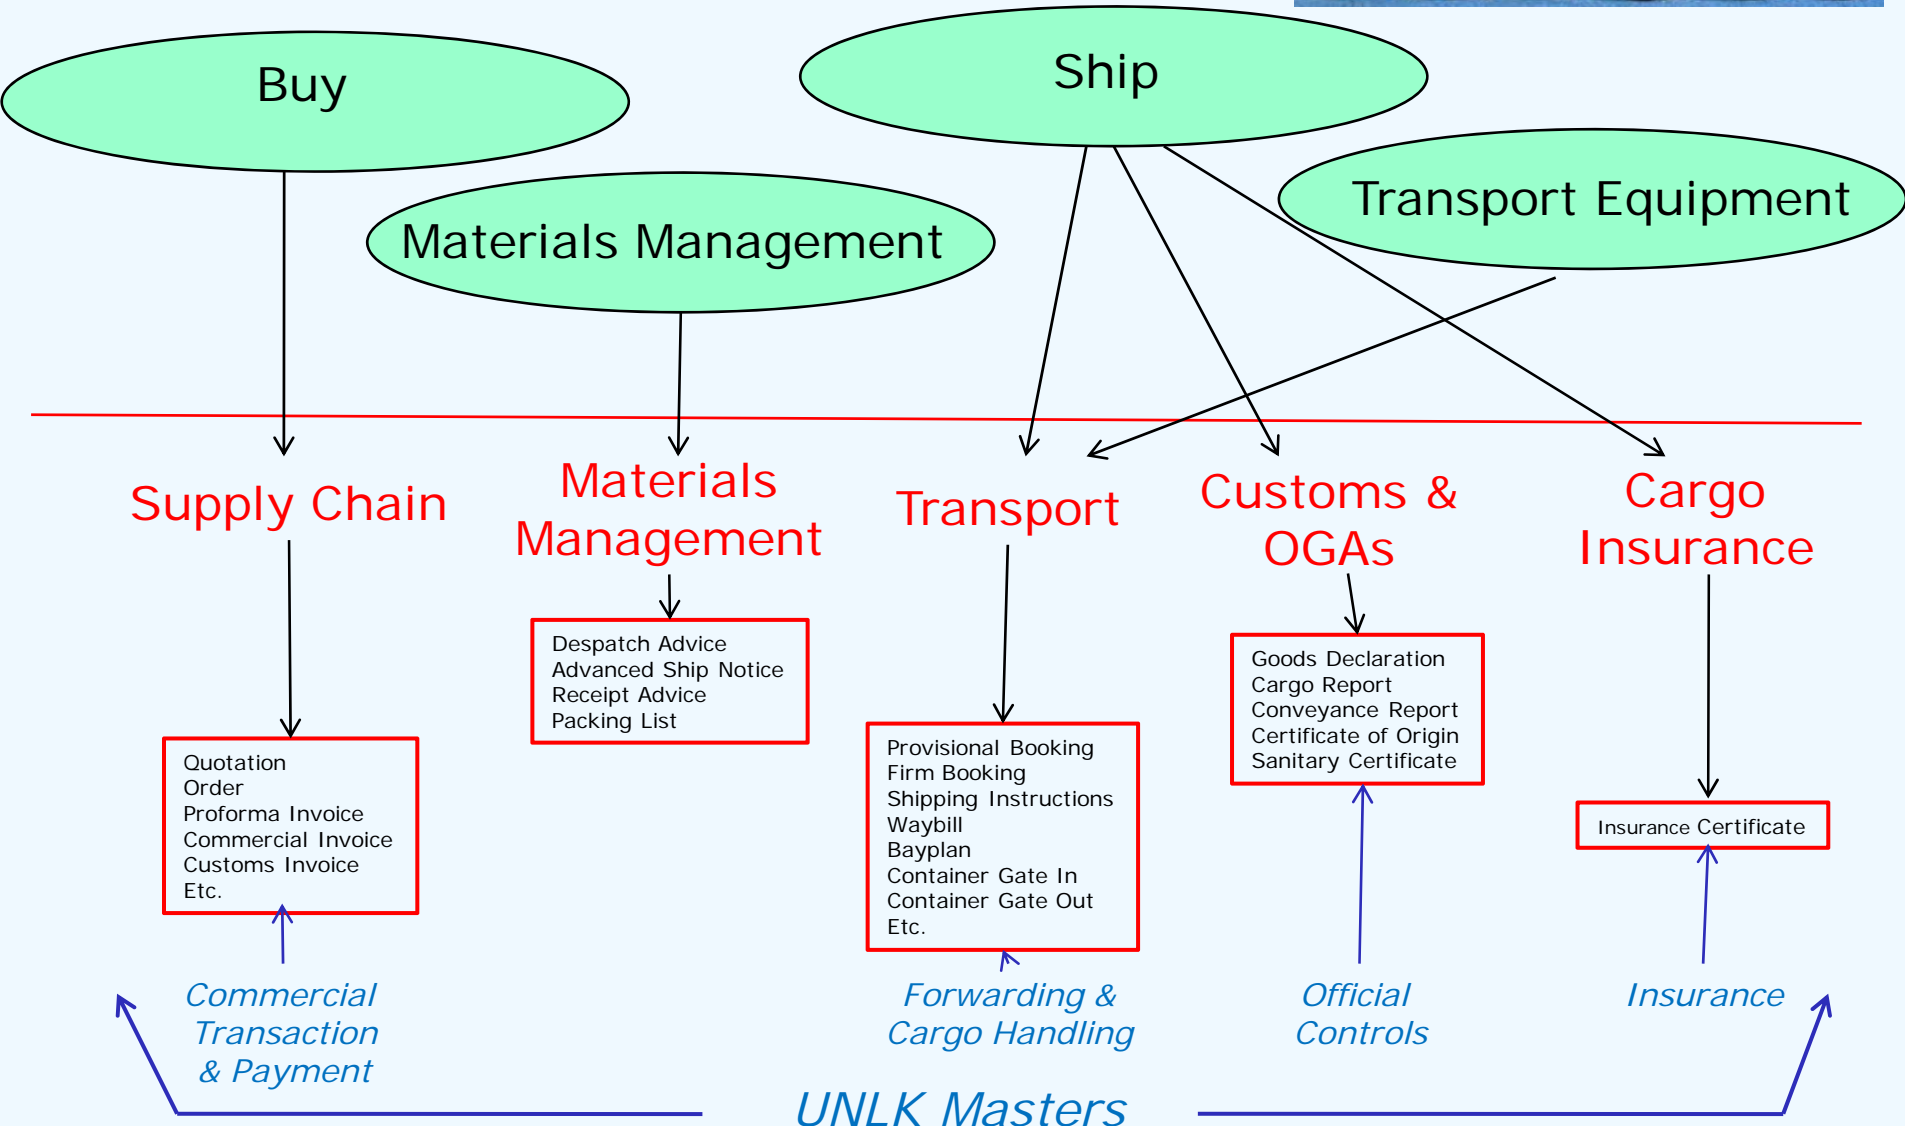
Buy

Ship

Materials Management

Transport Equipment

Supply Chain

Materials Management

Transport

Customs & OGAs

Cargo Insurance

Despatch Advice
Advanced Ship Notice
Receipt Advice
Packing List

Goods Declaration
Cargo Report
Conveyance Report
Certificate of Origin
Sanitary Certificate

Quotation
Order
Proforma Invoice
Commercial Invoice
Customs Invoice
Etc.

Provisional Booking
Firm Booking
Shipping Instructions
Waybill
Bayplan
Container Gate In
Container Gate Out
Etc.

Insurance Certificate

Commercial Transaction & Payment

Forwarding & Cargo Handling

Official Controls

Insurance

UNLK Masters